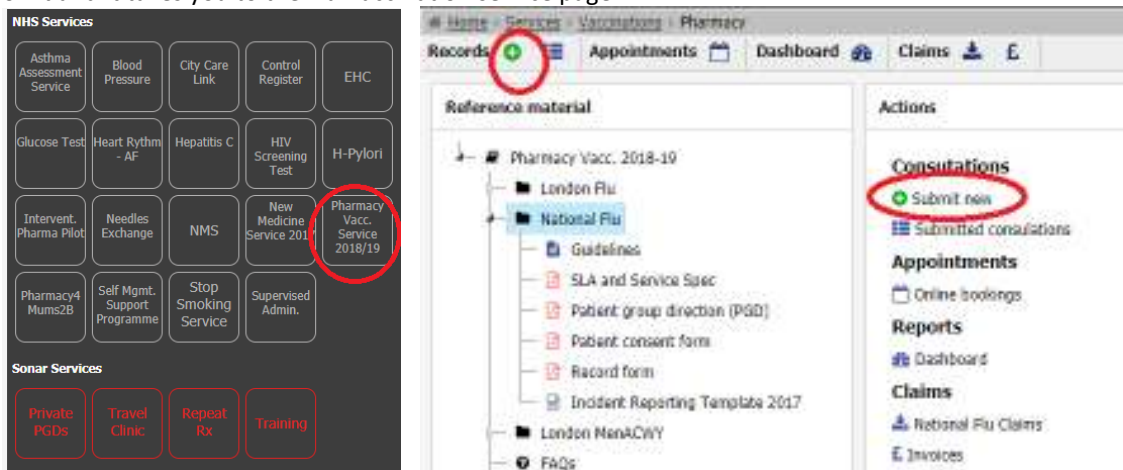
NHS Services

Asthma Assessment Service
Blood Pressure
City Care Link
Control Register
EHC
Glucose Test
Heart Rythm - AF
Hepatitis C
HIV Screening Test
H-Pylori
Intervent. Pharma Pilot
Needles Exchange
NMS
New Medicine Service 2017
Pharmacy Vacc. Service 2018/19
Pharmacy4 Mums2B
Self Mgmt. Support Programme
Stop Smoking Service
Supervised Admin.

Sonar Services

Private PGDs
Travel Clinic
Repeat Rx
Training

Home › Services › Vaccinations › Pharmacy

Records | Appointments | Dashboard | Claims £

Reference material

Pharmacy Vacc. 2018-19
London Flu
National Flu
Guidelines
SLA and Service Spec
Patient group direction (PGD)
Patient consent form
Record form
Incident Reporting Template 2017
London MenACWY
FAQs

Actions

Consutations
Submit new
Submitted consulations
Appointments
Online bookings
Reports
Dashboard
Claims
National Flu Claims
Invoices